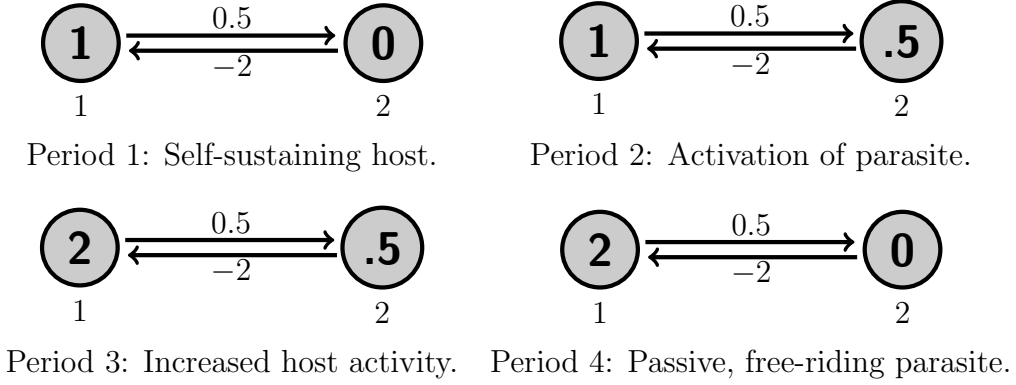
1 $0.5$ $-2$ 0
1 2
Period 1: Self-sustaining host.

1 $0.5$ $-2$ .5
1 2
Period 2: Activation of parasite.

2 $0.5$ $-2$ .5
1 2
Period 3: Increased host activity.

2 $0.5$ $-2$ 0
1 2
Period 4: Passive, free-riding parasite.